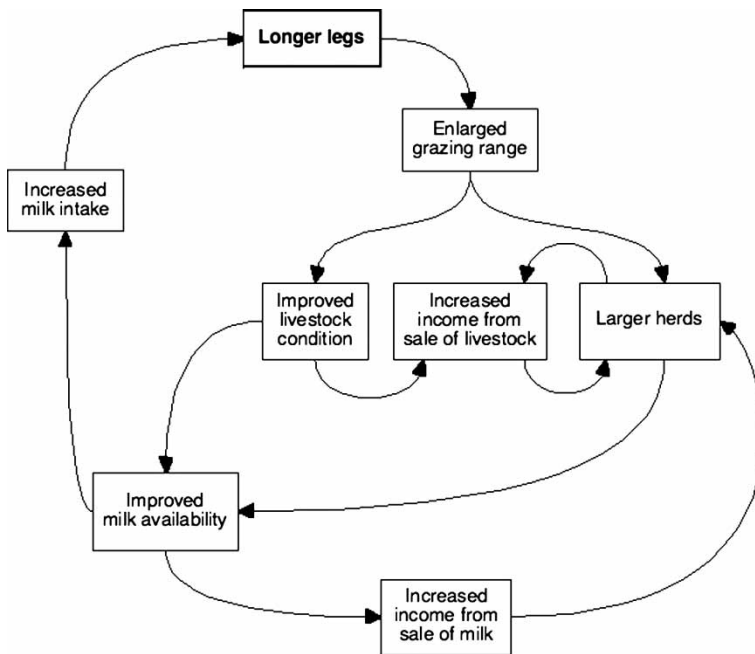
Longer legs

Enlarged grazing range

Increased milk intake

Improved livestock condition

Increased income from sale of livestock

Larger herds

Improved milk availability

Increased income from sale of milk